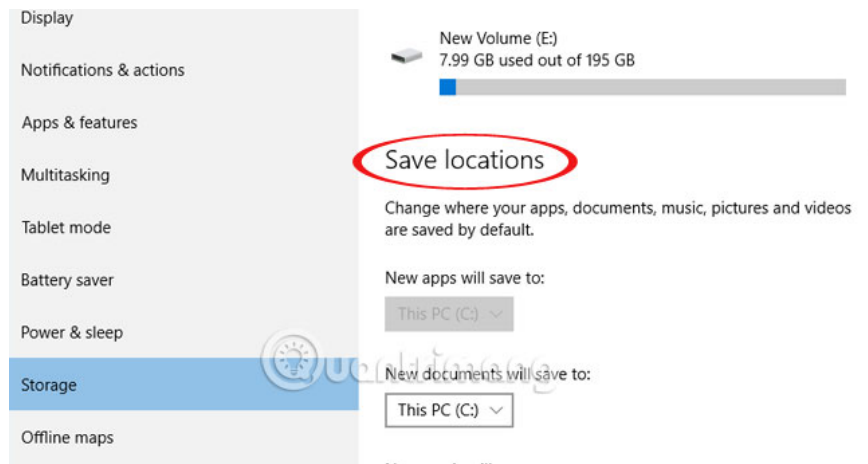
Display

Notifications & actions

Apps & features

Multitasking

Tablet mode

Battery saver

Power & sleep

Storage

Offline maps

New Volume (E:)
7.99 GB used out of 195 GB

Save locations

Change where your apps, documents, music, pictures and videos are saved by default.

New apps will save to:

This PC (C:)

Quantrimang

New documents will save to:

This PC (C:)

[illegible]